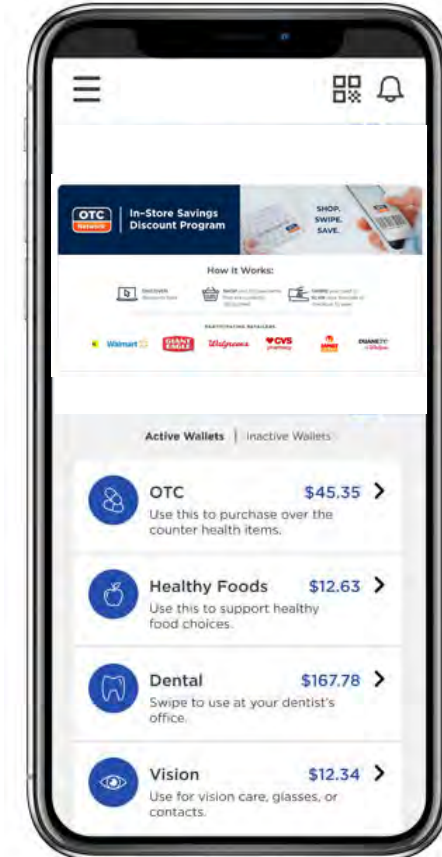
OTC Network

In-Store Savings Discount Program

SHOP. SWIPE. SAVE.

How It Works:

DISCOVER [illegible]

SHOP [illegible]

SWIPE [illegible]

PARTICIPATING RETAILERS

Walmart

GIANT EAGLE

Walgreens

CVS pharmacy

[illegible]

DUANE reade

Active Wallets | Inactive Wallets

OTC $45.35
Use this to purchase over the counter health items.

Healthy Foods $12.63
Use this to support healthy food choices.

Dental $167.78
Swipe to use at your dentist's office.

Vision $12.34
Use for vision care, glasses, or contacts.